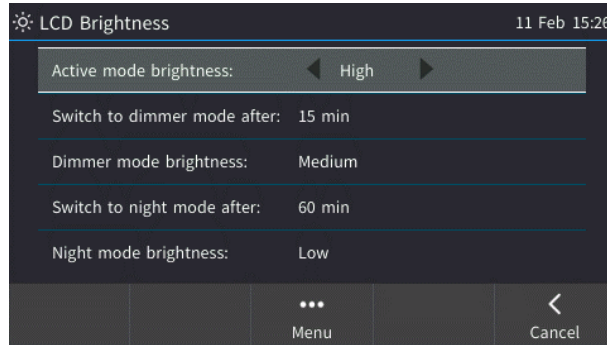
LCD Brightness

11 Feb 15:26

Active mode brightness: High

Switch to dimmer mode after: 15 min

Dimmer mode brightness: Medium

Switch to night mode after: 60 min

Night mode brightness: Low

•••
Menu

<
Cancel